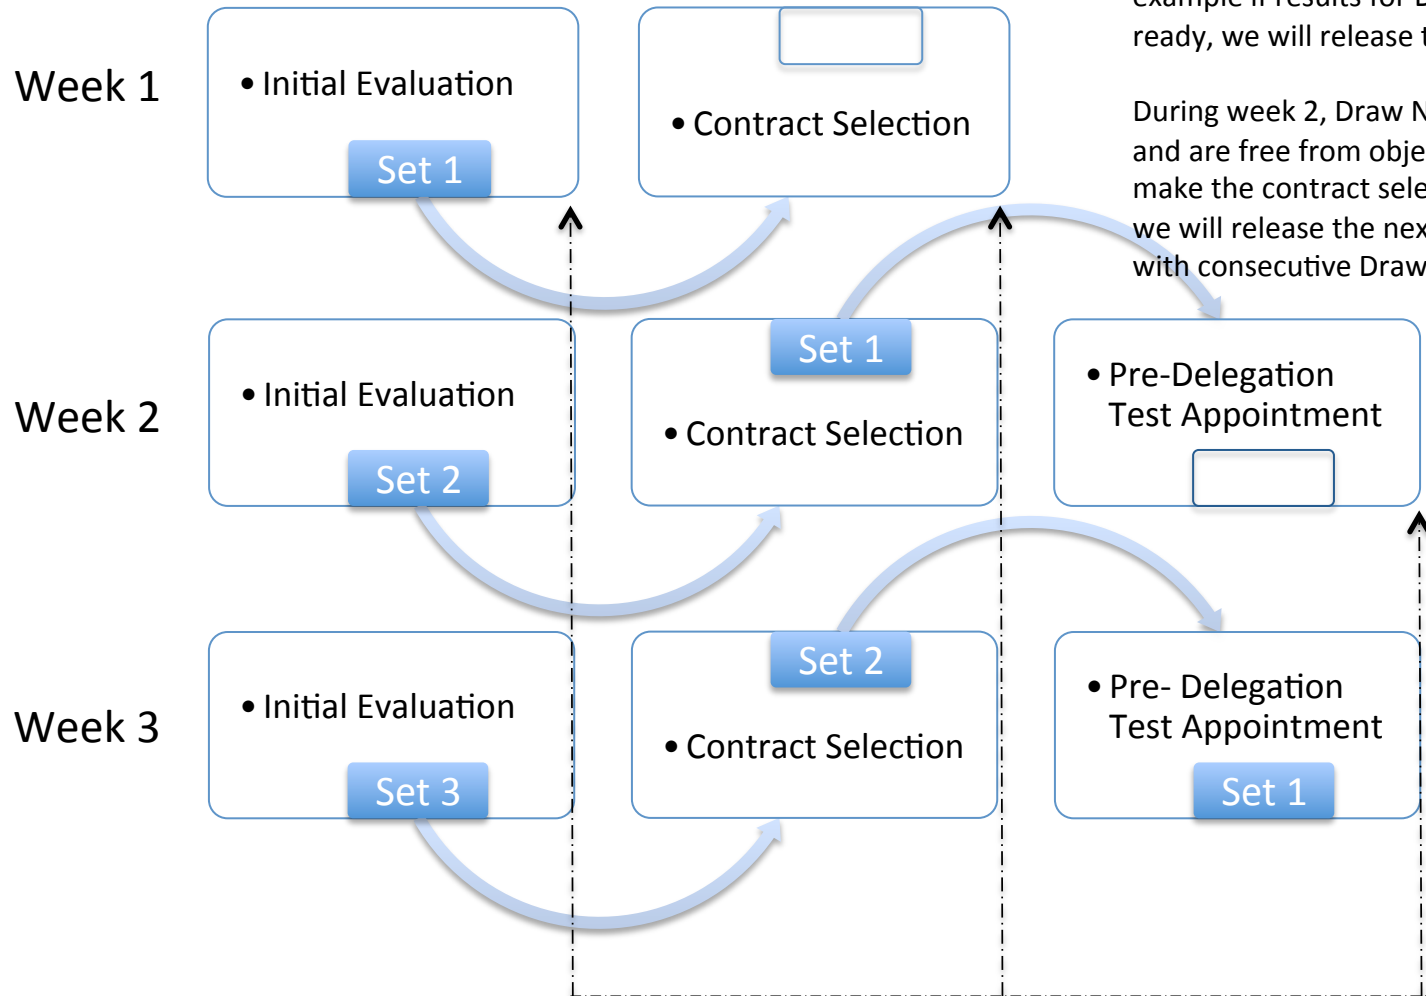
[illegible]
ready, we will release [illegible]

During week 2, Draw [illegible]
and are free from obje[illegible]
make the contract sele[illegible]
we will release the nex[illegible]
with consecutive Draw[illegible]

Week 1

• Initial Evaluation

Set 1

• Contract Selection

Week 2

• Initial Evaluation

Set 2

Set 1

• Contract Selection

• Pre-Delegation Test Appointment

Week 3

• Initial Evaluation

Set 3

Set 2

• Contract Selection

• Pre- Delegation Test Appointment

Set 1